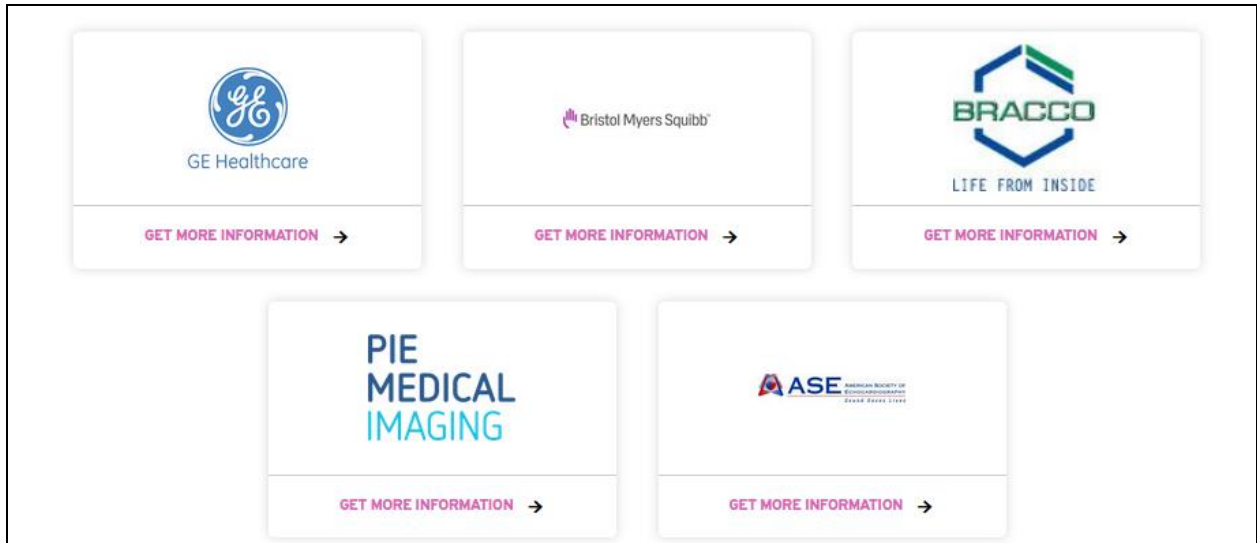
GE

GE Healthcare

GET MORE INFORMATION →

Bristol Myers Squibb

GET MORE INFORMATION →

BRACCO

LIFE FROM INSIDE

GET MORE INFORMATION →

PIE MEDICAL IMAGING

GET MORE INFORMATION →

ASE AMERICAN SOCIETY OF ECHOCARDIOGRAPHY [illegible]

GET MORE INFORMATION →